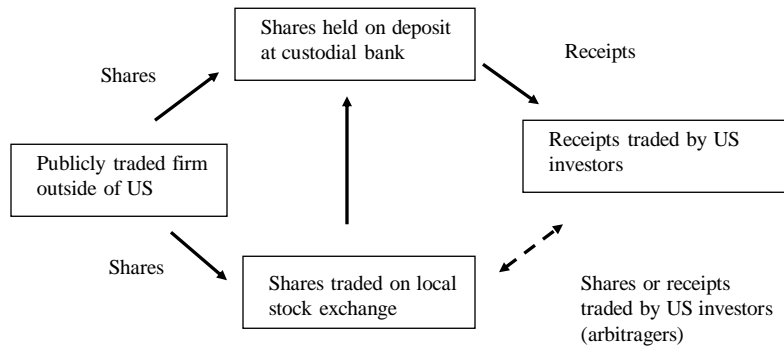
Shares held on deposit at custodial bank

Shares

Receipts

Publicly traded firm outside of US

Receipts traded by US investors

Shares

Shares traded on local stock exchange

Shares or receipts traded by US investors (arbitragers)